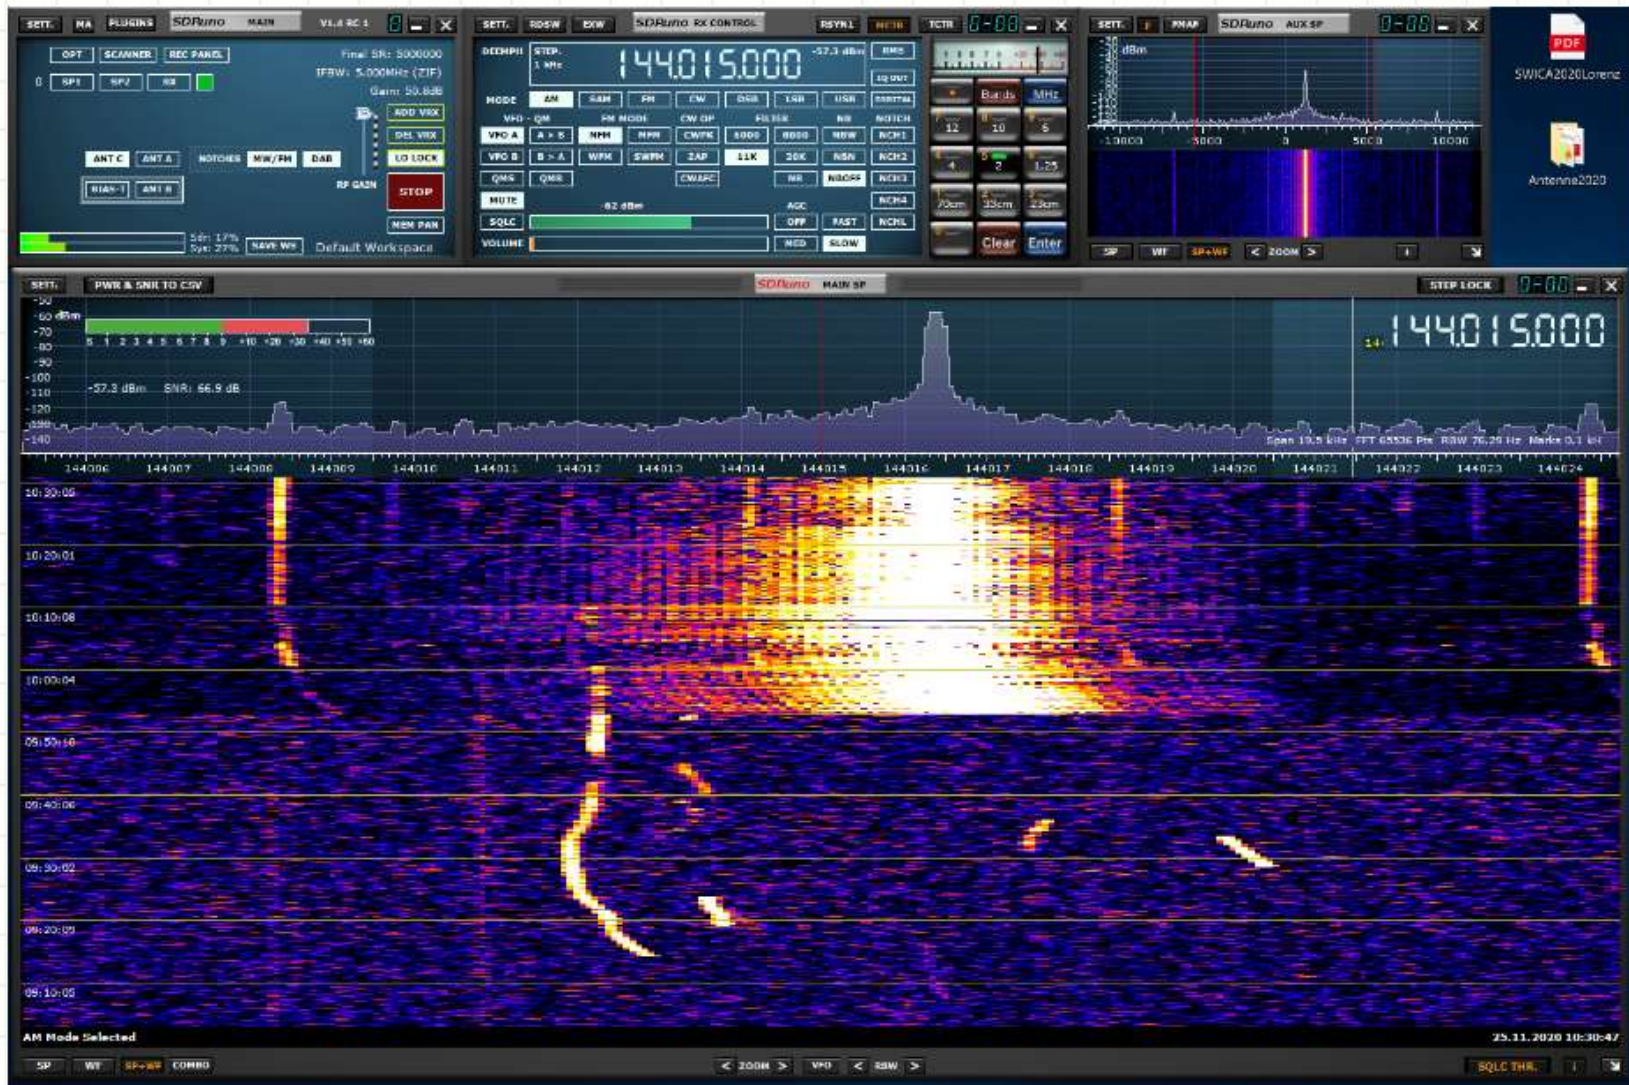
SETT. MA PLUGINS SDRuno MAIN V1.4 RC 1

OPT SCANNER REC PANEL
0 SP1 SP2 RX
Final SR: 5000000
IFBW: 5.000MHz (ZIF)
Gain: 50.8dB
ADD VRX
DEL VRX
LO LOCK
ANT C ANT A NOTCHES MW/FM DAB
BIAS-T ANT B RF GAIN STOP
MEM PAN
Sdr: 17%
Sys: 27% SAVE WS Default Workspace

SETT. RDSW EXW SDRuno RX CONTROL RSYNL MCTR TCTR

DEEMPH STEP. 1 kHz 144.015.000 -57.3 dBm RMS
IQ OUT
MODE AM SAM FM CW DSB LSB USB DIGITAL
VFO - QM FM MODE CW OP FILTER NB NOTCH
VFO A A > B NFM MFM CWPK 6000 8000 NBW NCH1
VFO B B > A WFM SWFM ZAP 11K 20K NBN NCH2
QMS QMR CWAFC NR NBOFF NCH3
MUTE NCH4
SQLC -62 dBm AGC OFF FAST NCHL
VOLUME MED SLOW

Bands MHz
12 10 6
4 2 1.25
70cm 33cm 23cm
Clear Enter

SETT. F PMAP SDRuno AUX SP
dBm
-10000 -5000 0 5000 10000
SP WF SP+WF < ZOOM >

SWICA2020Lorenz
Antenne2020

SETT. PWR & SNR TO CSV SDRuno MAIN SP STEP LOCK

-50 -60 dBm -70 -80 -90 -100 -110 -120 -130 -140
S 1 2 3 4 5 6 7 8 9 +10 +20 +30 +40 +50 +60
-57.3 dBm SNR: 66.9 dB
14 144.015.000
Span 19.5 kHz FFT 65536 Pts RBW 76.29 Hz Marks 0.1 kH
144006 144007 144008 144009 144010 144011 144012 144013 144014 144015 144016 144017 144018 144019 144020 144021 144022 144023 144024
10:30:05
10:20:01
10:10:08
10:00:04
09:50:10
09:40:06
09:30:02
09:20:09
09:10:05
AM Mode Selected
25.11.2020 10:30:47
SP WF SP+WF COMBO < ZOOM > VFO < RBW > SQLC THR.